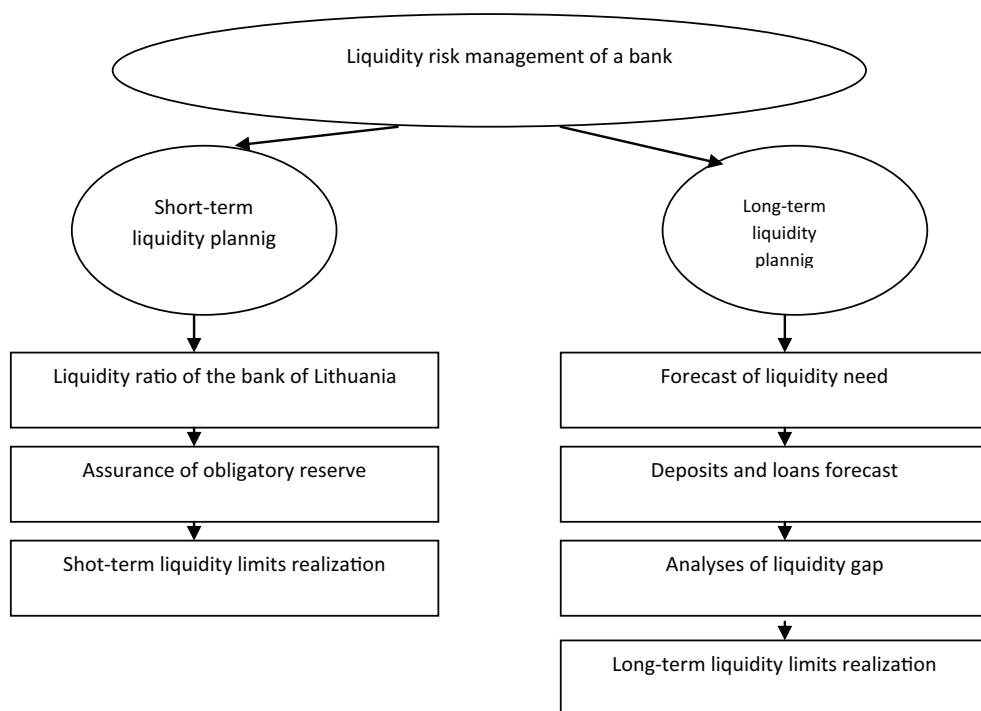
Liquidity risk management of a bank

Short-term liquidity plannig

Long-term liquidity plannig

Liquidity ratio of the bank of Lithuania

Assurance of obligatory reserve

Shot-term liquidity limits realization

Forecast of liquidity need

Deposits and loans forecast

Analyses of liquidity gap

Long-term liquidity limits realization